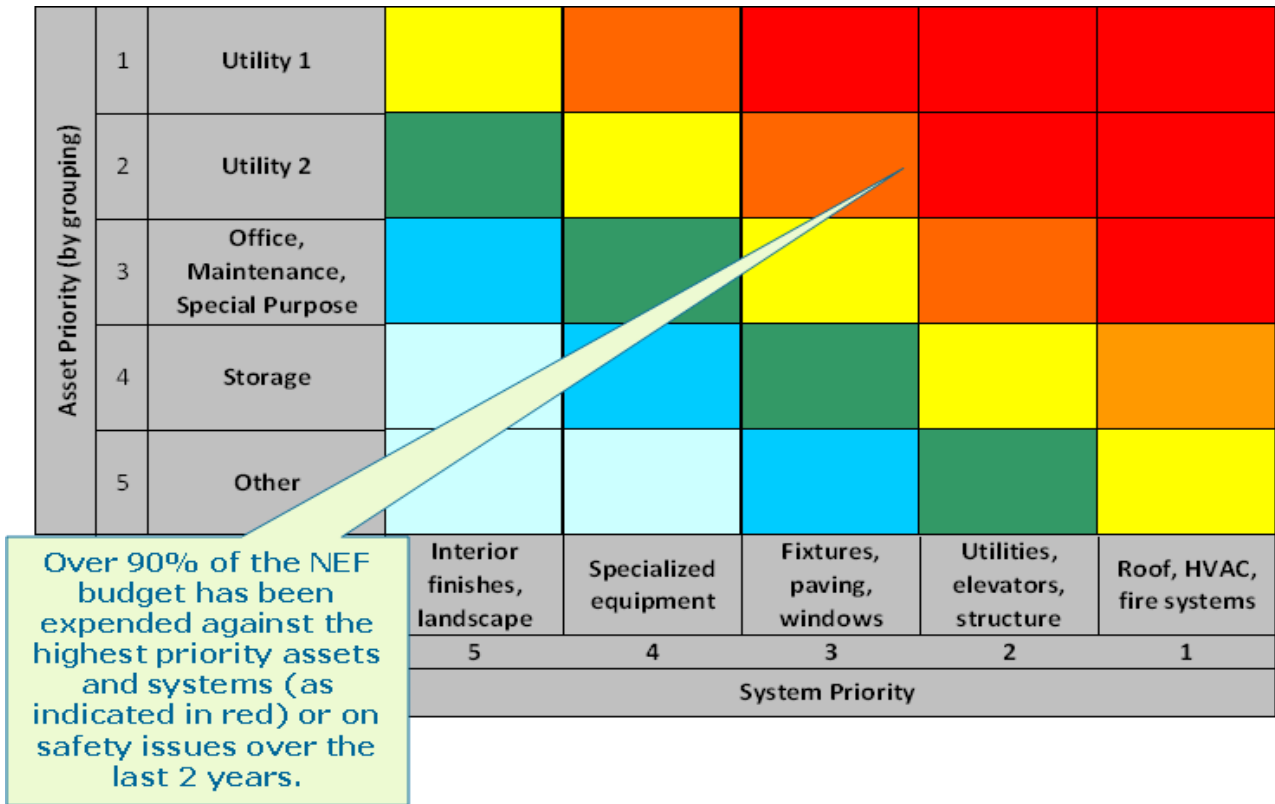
Asset Priority (by grouping)

| | | | | | | |
|---|---|---|---|---|---|---|
| 1 | Utility 1 | | | | | |
| 2 | Utility 2 | | | | | |
| 3 | Office, Maintenance, Special Purpose | | | | | |
| 4 | Storage | | | | | |
| 5 | Other | | | | | |
| | | Interior finishes, landscape | Specialized equipment | Fixtures, paving, windows | Utilities, elevators, structure | Roof, HVAC, fire systems |
| | | 5 | 4 | 3 | 2 | 1 |

System Priority

Over 90% of the NEF budget has been expended against the highest priority assets and systems (as indicated in red) or on safety issues over the last 2 years.